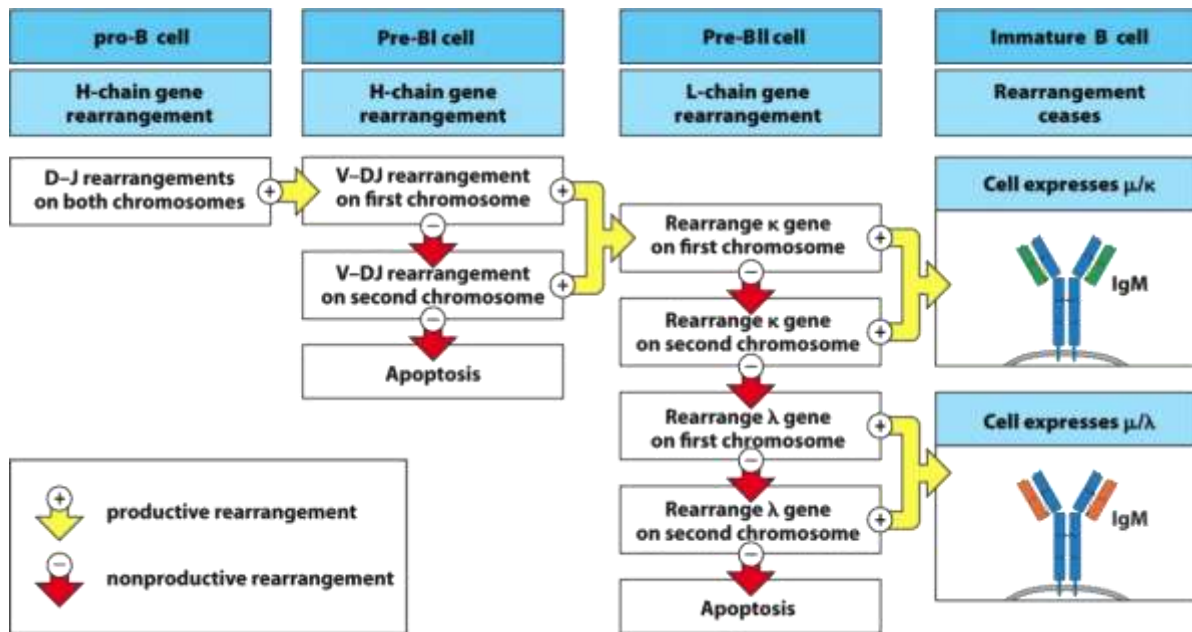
pro-B cell

H-chain gene rearrangement

Pre-BI cell

H-chain gene rearrangement

Pre-BII cell

L-chain gene rearrangement

Immature B cell

Rearrangement ceases

D–J rearrangements on both chromosomes

+

V–DJ rearrangement on first chromosome

+

−

V–DJ rearrangement on second chromosome

+

−

Apoptosis

Rearrange κ gene on first chromosome

+

−

Rearrange κ gene on second chromosome

+

−

Rearrange λ gene on first chromosome

+

−

Rearrange λ gene on second chromosome

+

−

Apoptosis

Cell expresses μ/κ

IgM

Cell expresses μ/λ

IgM

+

productive rearrangement

−

nonproductive rearrangement